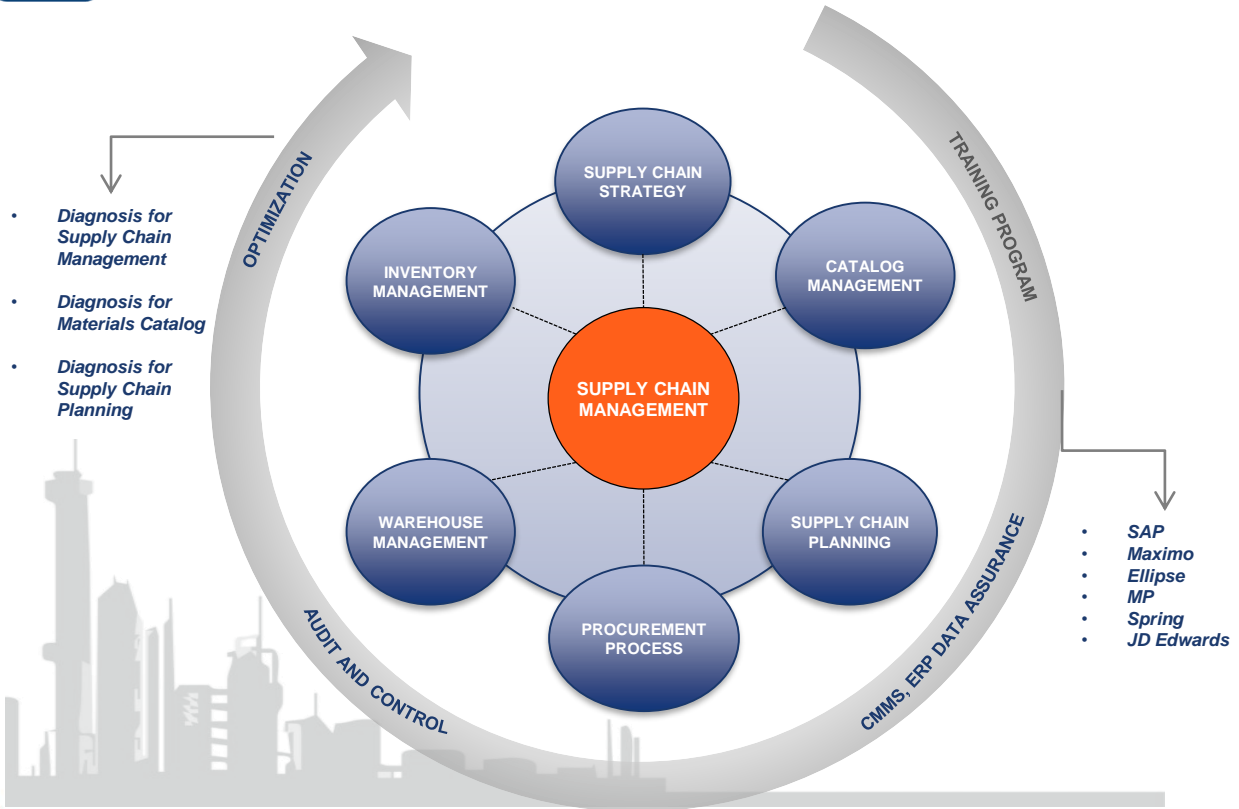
OPTIMIZATION

- Diagnosis for Supply Chain Management
- Diagnosis for Materials Catalog
- Diagnosis for Supply Chain Planning

TRAINING PROGRAM

SUPPLY CHAIN STRATEGY

INVENTORY MANAGEMENT

CATALOG MANAGEMENT

SUPPLY CHAIN MANAGEMENT

WAREHOUSE MANAGEMENT

SUPPLY CHAIN PLANNING

PROCUREMENT PROCESS

AUDIT AND CONTROL

CMMS, ERP DATA ASSURANCE

- SAP
- Maximo
- Ellipse
- MP
- Spring
- JD Edwards